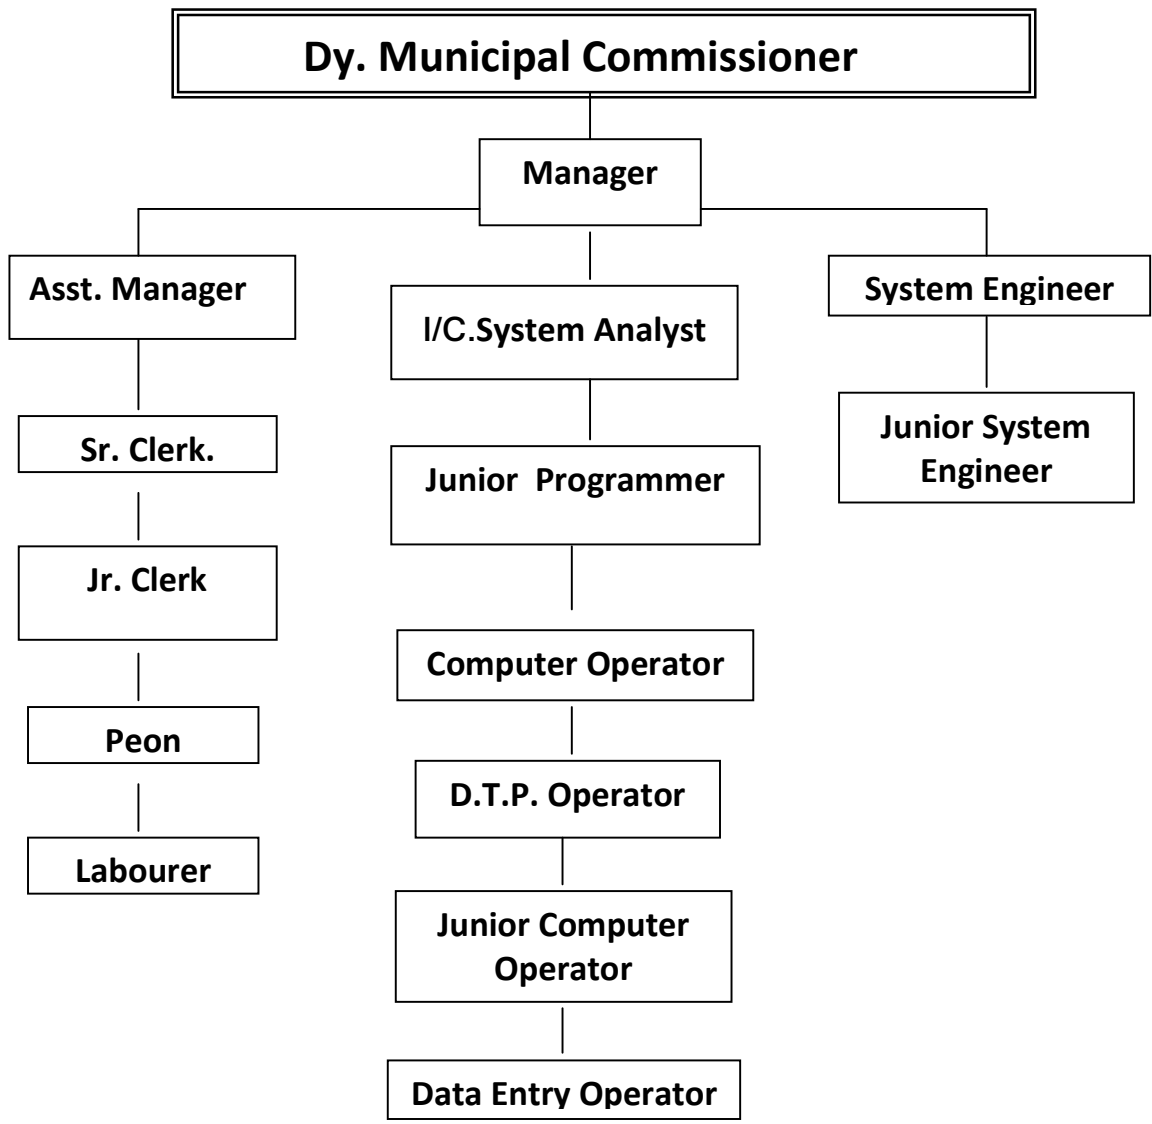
Dy. Municipal Commissioner

Manager

Asst. Manager

Sr. Clerk.

Jr. Clerk

Peon

Labourer

I/C.System Analyst

Junior Programmer

Computer Operator

D.T.P. Operator

Junior Computer Operator

Data Entry Operator

System Engineer

Junior System Engineer